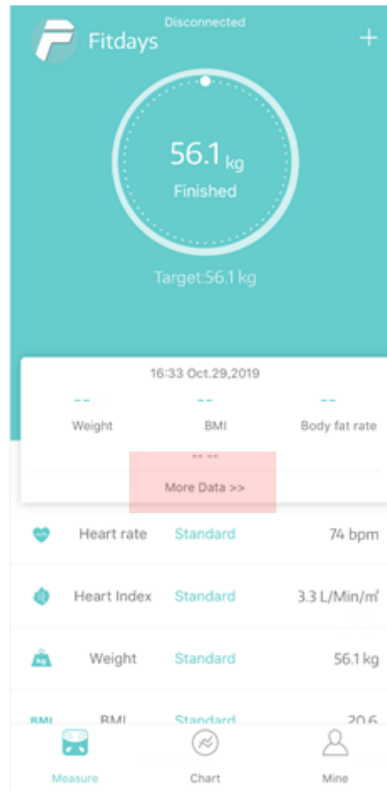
Disconnected

Fitdays

+

56.1 kg

Finished

Target:56.1 kg

16:33 Oct.29,2019

| -- | -- | -- |
|---|---|---|
| Weight | BMI | Body fat rate |

-- --

More Data >>

| | | |
|---|---|---|
| Heart rate | Standard | 74 bpm |
| Heart Index | Standard | 3.3 L/Min/m² |
| Weight | Standard | 56.1 kg |
| BMI | Standard | 20.6 |

BMI

kg

Measure

Chart

Mine